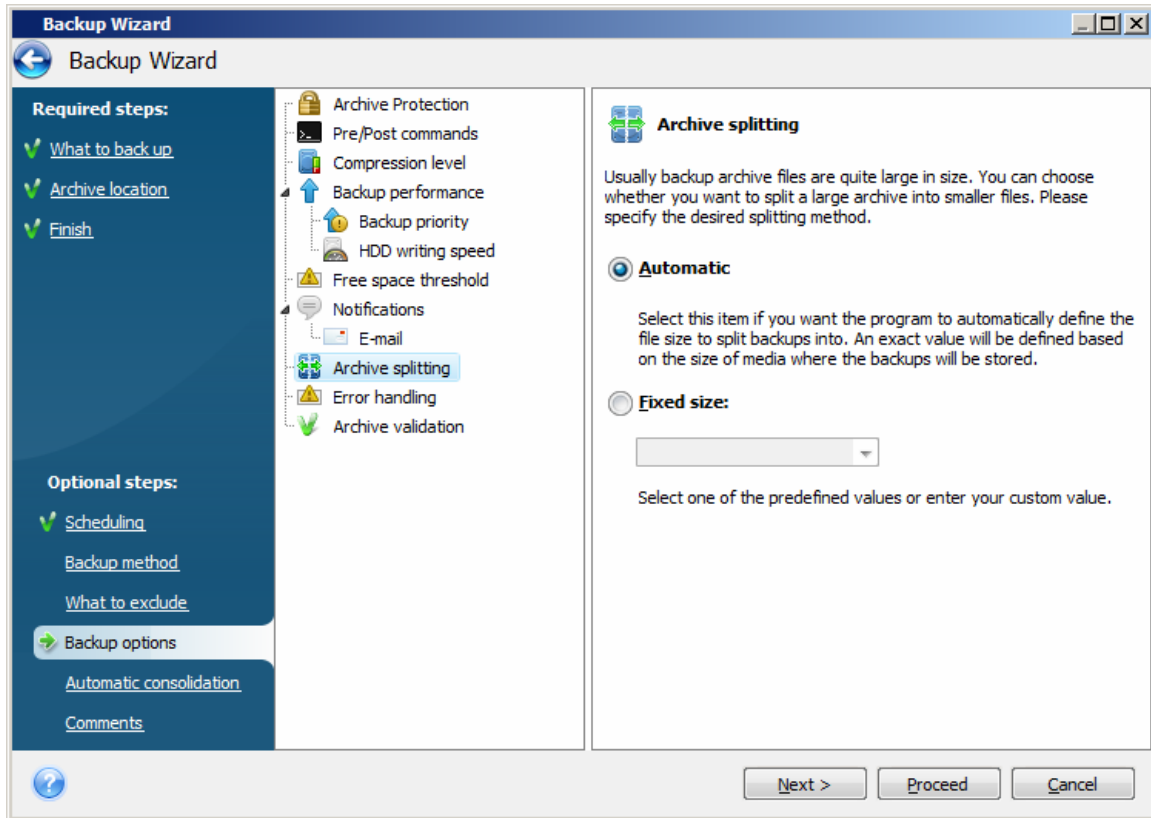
Backup Wizard

Backup Wizard

Required steps:
What to back up
Archive location
Finish

Optional steps:
Scheduling
Backup method
What to exclude
Backup options
Automatic consolidation
Comments

Archive Protection
Pre/Post commands
Compression level
Backup performance
Backup priority
HDD writing speed
Free space threshold
Notifications
E-mail
Archive splitting
Error handling
Archive validation

Archive splitting

Usually backup archive files are quite large in size. You can choose whether you want to split a large archive into smaller files. Please specify the desired splitting method.

Automatic

Select this item if you want the program to automatically define the file size to split backups into. An exact value will be defined based on the size of media where the backups will be stored.

Fixed size:

Select one of the predefined values or enter your custom value.

Next >
Proceed
Cancel